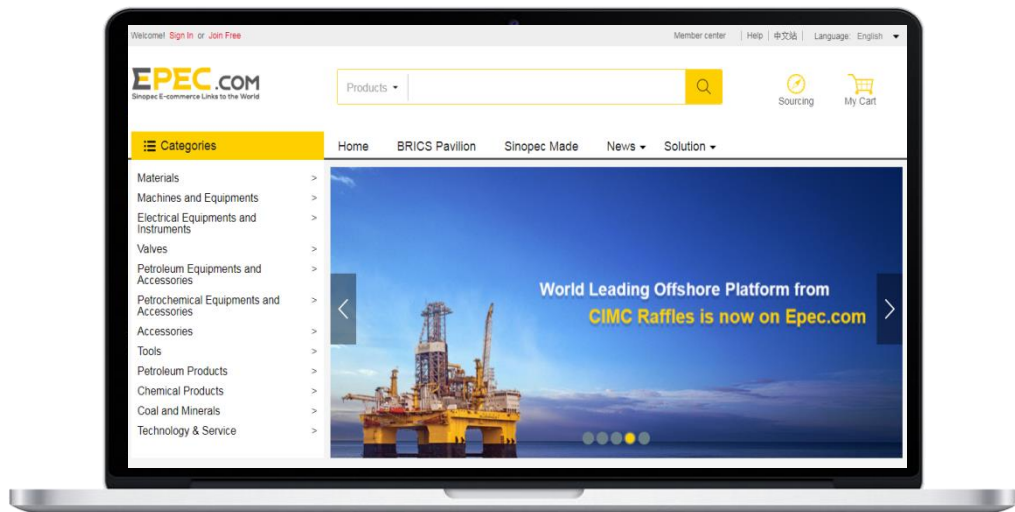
Welcome! Sign In or Join Free

Member center | Help | 中文站 | Language: English

EPEC.COM
Sinopec E-commerce Links to the World

Products

Sourcing

My Cart

Categories

Home BRICS Pavilion Sinopec Made News Solution

Materials >
Machines and Equipments >
Electrical Equipments and Instruments >
Valves >
Petroleum Equipments and Accessories >
Petrochemical Equipments and Accessories >
Accessories >
Tools >
Petroleum Products >
Chemical Products >
Coal and Minerals >
Technology & Service >

World Leading Offshore Platform from
CIMC Raffles is now on Epec.com